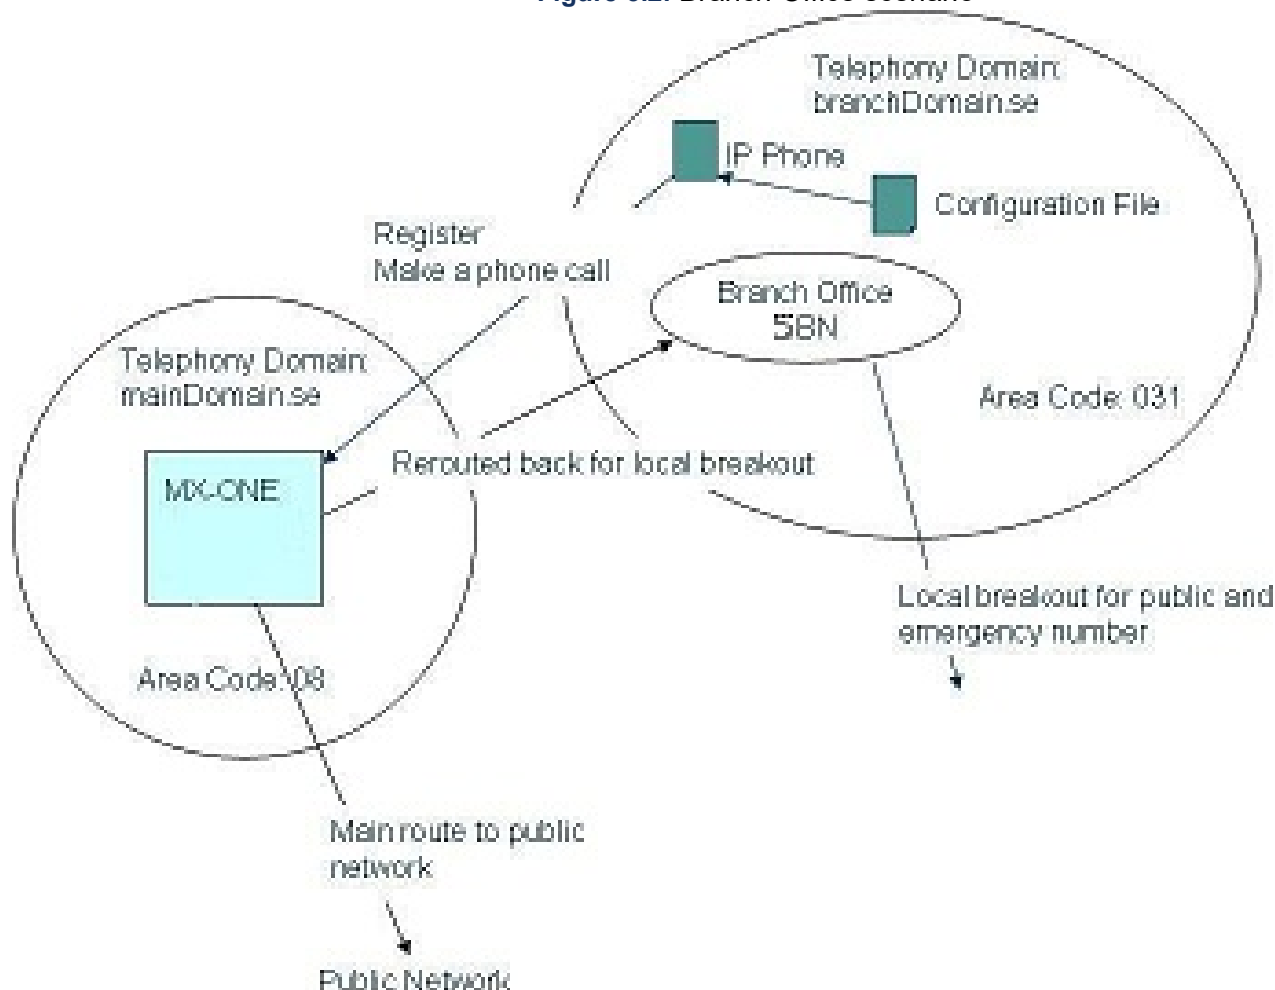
Figure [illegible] Branch Office Scenario

Telephony Domain: branchDomain.se

IP Phone

Configuration File

Register
Make a phone call

Branch Office
SBN

Telephony Domain: mainDomain.se

Area Code: 031

MX-ONE

Rerouted back for local breakout

Local breakout for public and emergency number

Area Code: 08

Main route to public network

Public Network